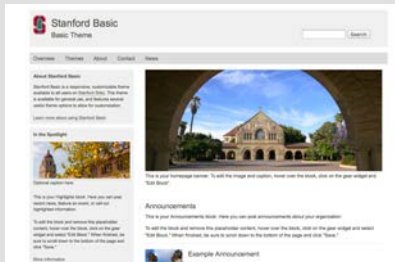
Stanford Basic
Basic Theme

Search

Overview Themes About Contact News

About Stanford Basic

Stanford Basic is a responsive, customizable theme available to all users on Stanford Sites. This theme is available for general use, and features several useful theme options to allow for customization.

Learn more about using Stanford Basic

In the Spotlight

Optional caption here

This is your Highlights block. Here you can spotlight news, features an event, or add an highlighted information.

To edit the block and remove this placeholder content, hover over the block, click on the gear widget and select "Edit Block." When finished, be sure to scroll down to the bottom of the page and click "Save."

More information

This is your homepage banner. To edit the image and caption, hover over the block, click on the gear widget and select "Edit Block".

Announcements

This is your Announcements block. Here you can post announcements about your organization

To edit the block and remove this placeholder content, hover over the block, click on the gear widget and select "Edit Block." When finished, be sure to scroll down to the bottom of the page and click "Save."

Example Announcement